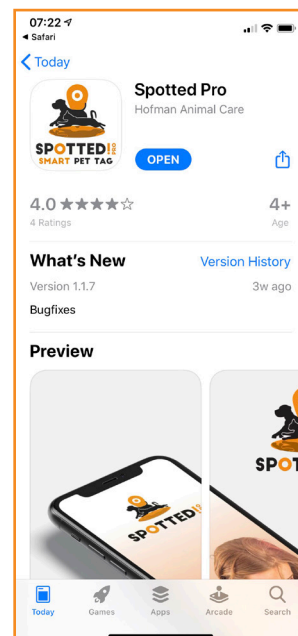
07:22
◀ Safari

< Today

SPOTTED! PRO
SMART PET TAG

Spotted Pro
Hofman Animal Care

OPEN

4.0 ★★★★☆
4 Ratings

4+
Age

What's New
Version History

Version 1.1.7
3w ago

Bugfixes

Preview

SPOTTED! PRO

SPO

Today
Games
Apps
Arcade
Search